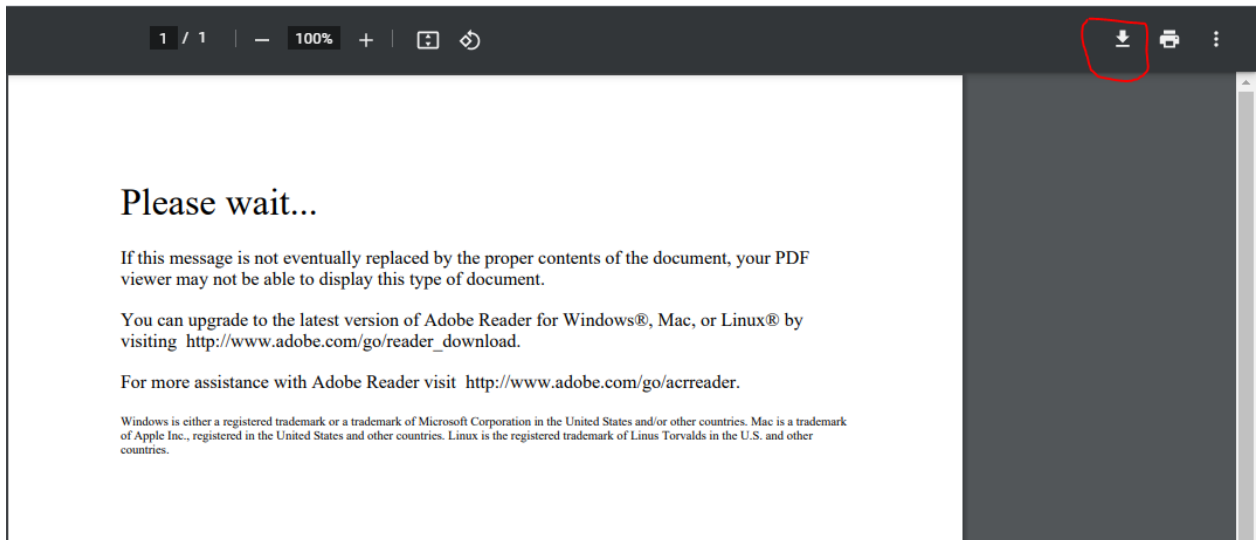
1 / 1 — 100% +

Please wait...

If this message is not eventually replaced by the proper contents of the document, your PDF viewer may not be able to display this type of document.

You can upgrade to the latest version of Adobe Reader for Windows®, Mac, or Linux® by visiting http://www.adobe.com/go/reader_download.

For more assistance with Adobe Reader visit http://www.adobe.com/go/acrreader.

Windows is either a registered trademark or a trademark of Microsoft Corporation in the United States and/or other countries. Mac is a trademark of Apple Inc., registered in the United States and other countries. Linux is the registered trademark of Linus Torvalds in the U.S. and other countries.